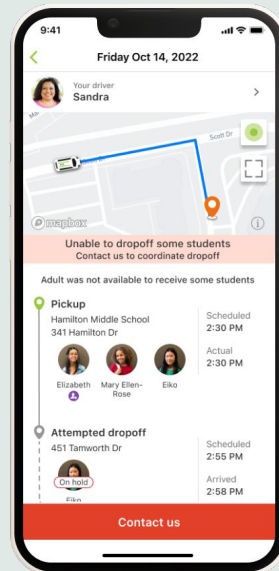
9:41

Friday Oct 14, 2022

Your driver
Sandra

Scott Dr

mapbox

Unable to dropoff some students
Contact us to coordinate dropoff

Adult was not available to receive some students

Pickup
Hamilton Middle School
341 Hamilton Dr

Scheduled
2:30 PM

Actual
2:30 PM

Elizabeth
Mary Ellen-Rose
Eiko

Attempted dropoff
451 Tamworth Dr

Scheduled
2:55 PM

On hold
Eiko

Arrived
2:58 PM

Contact us